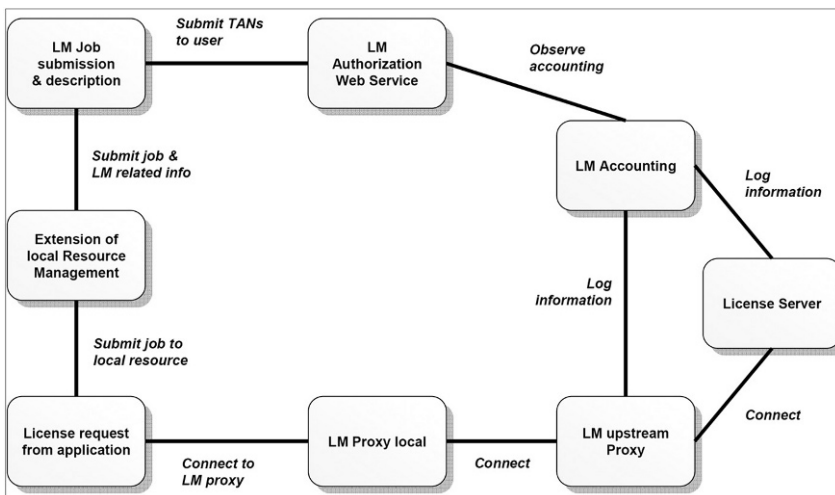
LM Job submission & description

Submit TANs to user

LM Authorization Web Service

Observe accounting

LM Accounting

Log information

Submit job & LM related info

Extension of local Resource Management

Log information

License Server

Submit job to local resource

License request from application

Connect to LM proxy

LM Proxy local

Connect

LM upstream Proxy

Connect